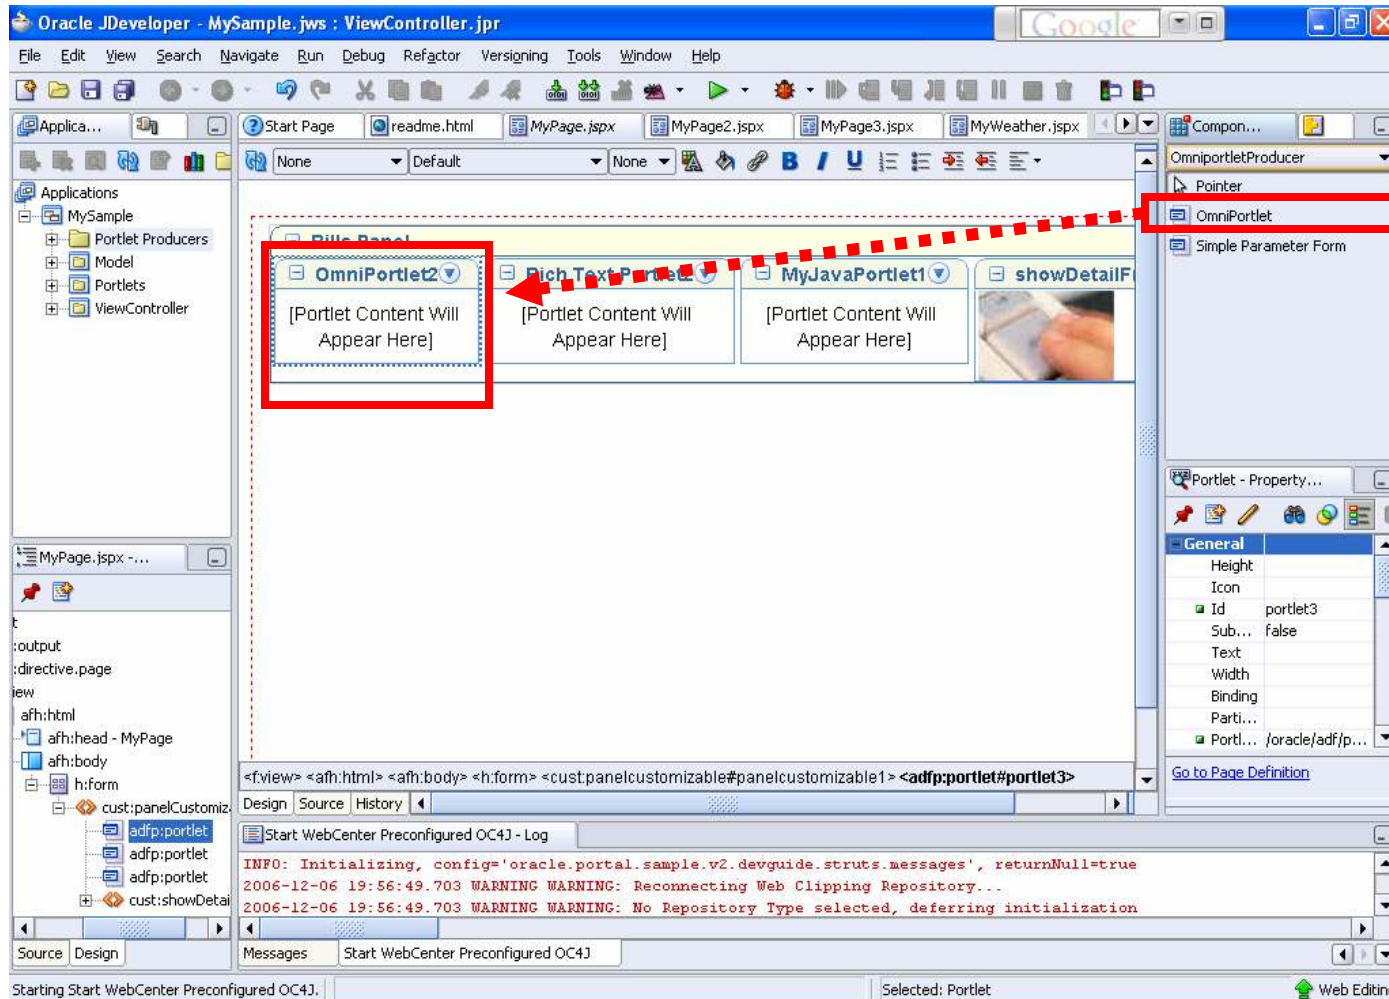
Oracle JDeveloper - MySample.jws : ViewController.jpr

Google

File Edit View Search Navigate Run Debug Refactor Versioning Tools Window Help

Applica...

Applications
MySample
Portlet Producers
Model
Portlets
ViewController

Start Page | readme.html | MyPage.jspx | MyPage2.jspx | MyPage3.jspx | MyWeather.jspx

None | Default | None

Bills Panel

OmniPortlet2
[Portlet Content Will Appear Here]

Rich Text Portlet
[Portlet Content Will Appear Here]

MyJavaPortlet1
[Portlet Content Will Appear Here]

showDetailF

<f:view> <afh:html> <afh:body> <h:form> <cust:panelcustomizable#panelcustomizable1> <adfp:portlet#portlet3>

Design | Source | History

Compon...

OmniportletProducer
Pointer
OmniPortlet
Simple Parameter Form

Portlet - Property...

| General | |
|---|---|
| Height | |
| Icon | |
| Id | portlet3 |
| Sub... | false |
| Text | |
| Width | |
| Binding | |
| Parti... | |
| Portl... | /oracle/adf/p... |

Go to Page Definition

MyPage.jspx -...

t
:output
:directive.page
iew
afh:html
afh:head - MyPage
afh:body
h:form
cust:panelCustomiz
adfp:portlet
adfp:portlet
adfp:portlet
cust:showDetai

Source | Design

Start WebCenter Preconfigured OC4J - Log

INFO: Initializing, config='oracle.portal.sample.v2.devguide.struts.messages', returnNull=true
2006-12-06 19:56:49.703 WARNING WARNING: Reconnecting Web Clipping Repository...
2006-12-06 19:56:49.703 WARNING WARNING: No Repository Type selected, deferring initialization

Messages | Start WebCenter Preconfigured OC4J

Starting Start WebCenter Preconfigured OC4J. | Selected: Portlet | Web Editin